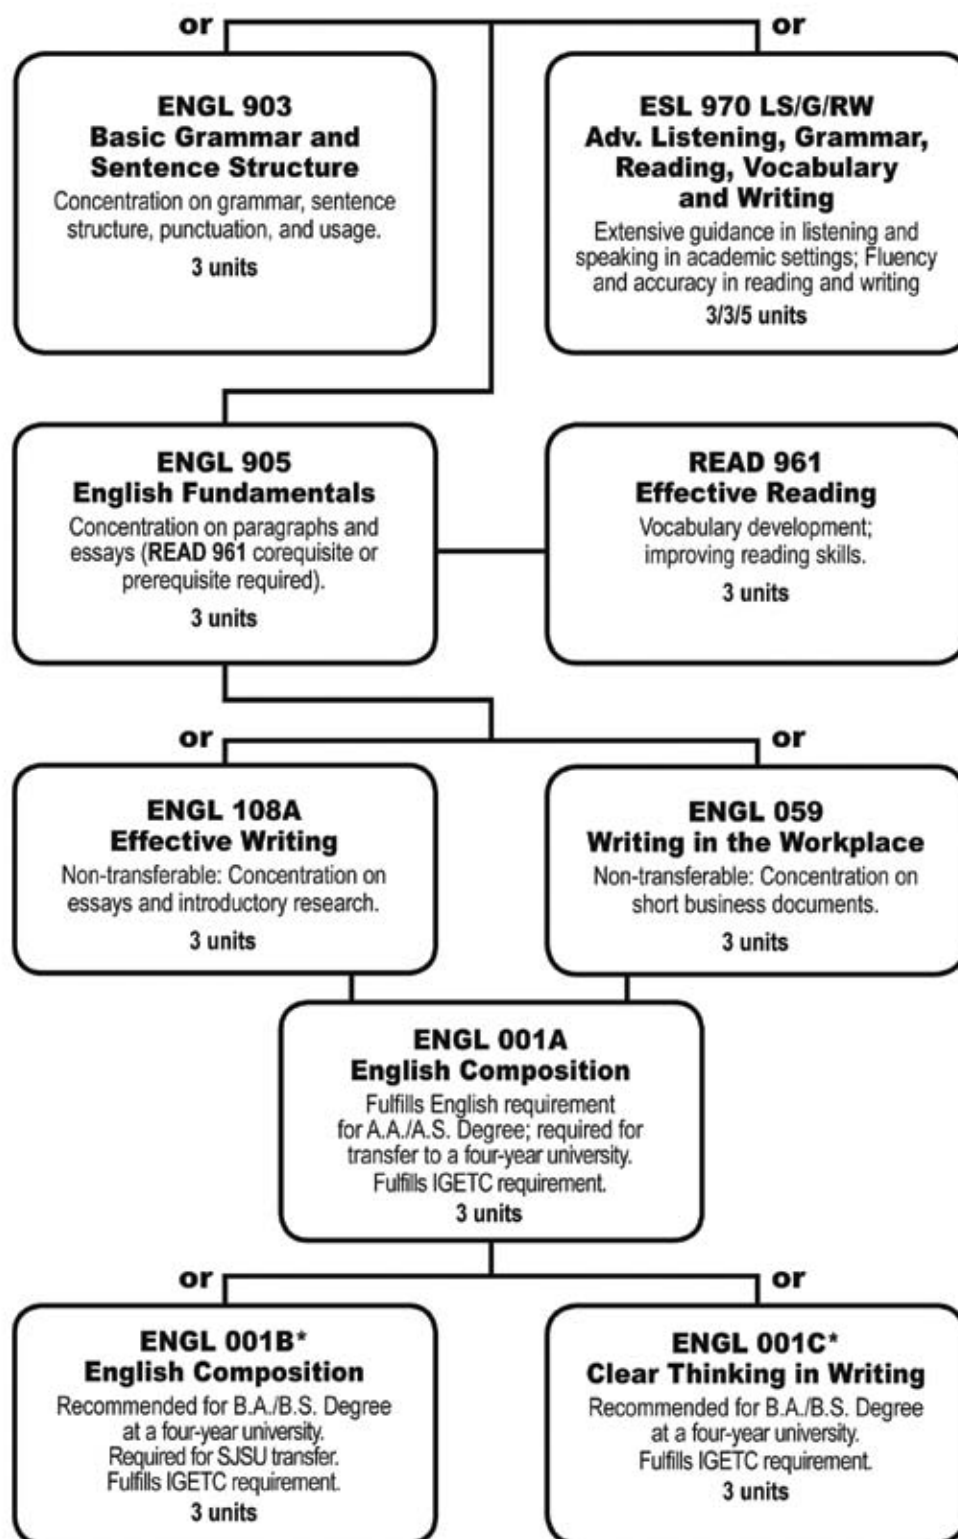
or

or

ENGL 903
Basic Grammar and Sentence Structure
Concentration on grammar, sentence structure, punctuation, and usage.
3 units

ESL 970 LS/G/RW
Adv. Listening, Grammar, Reading, Vocabulary and Writing
Extensive guidance in listening and speaking in academic settings; Fluency and accuracy in reading and writing
3/3/5 units

ENGL 905
English Fundamentals
Concentration on paragraphs and essays (READ 961 corequisite or prerequisite required).
3 units

READ 961
Effective Reading
Vocabulary development; improving reading skills.
3 units

or

or

ENGL 108A
Effective Writing
Non-transferable: Concentration on essays and introductory research.
3 units

ENGL 059
Writing in the Workplace
Non-transferable: Concentration on short business documents.
3 units

ENGL 001A
English Composition
Fulfills English requirement for A.A./A.S. Degree; required for transfer to a four-year university. Fulfills IGETC requirement.
3 units

or

or

ENGL 001B*
English Composition
Recommended for B.A./B.S. Degree at a four-year university. Required for SJSU transfer. Fulfills IGETC requirement.
3 units

ENGL 001C*
Clear Thinking in Writing
Recommended for B.A./B.S. Degree at a four-year university. Fulfills IGETC requirement.
3 units